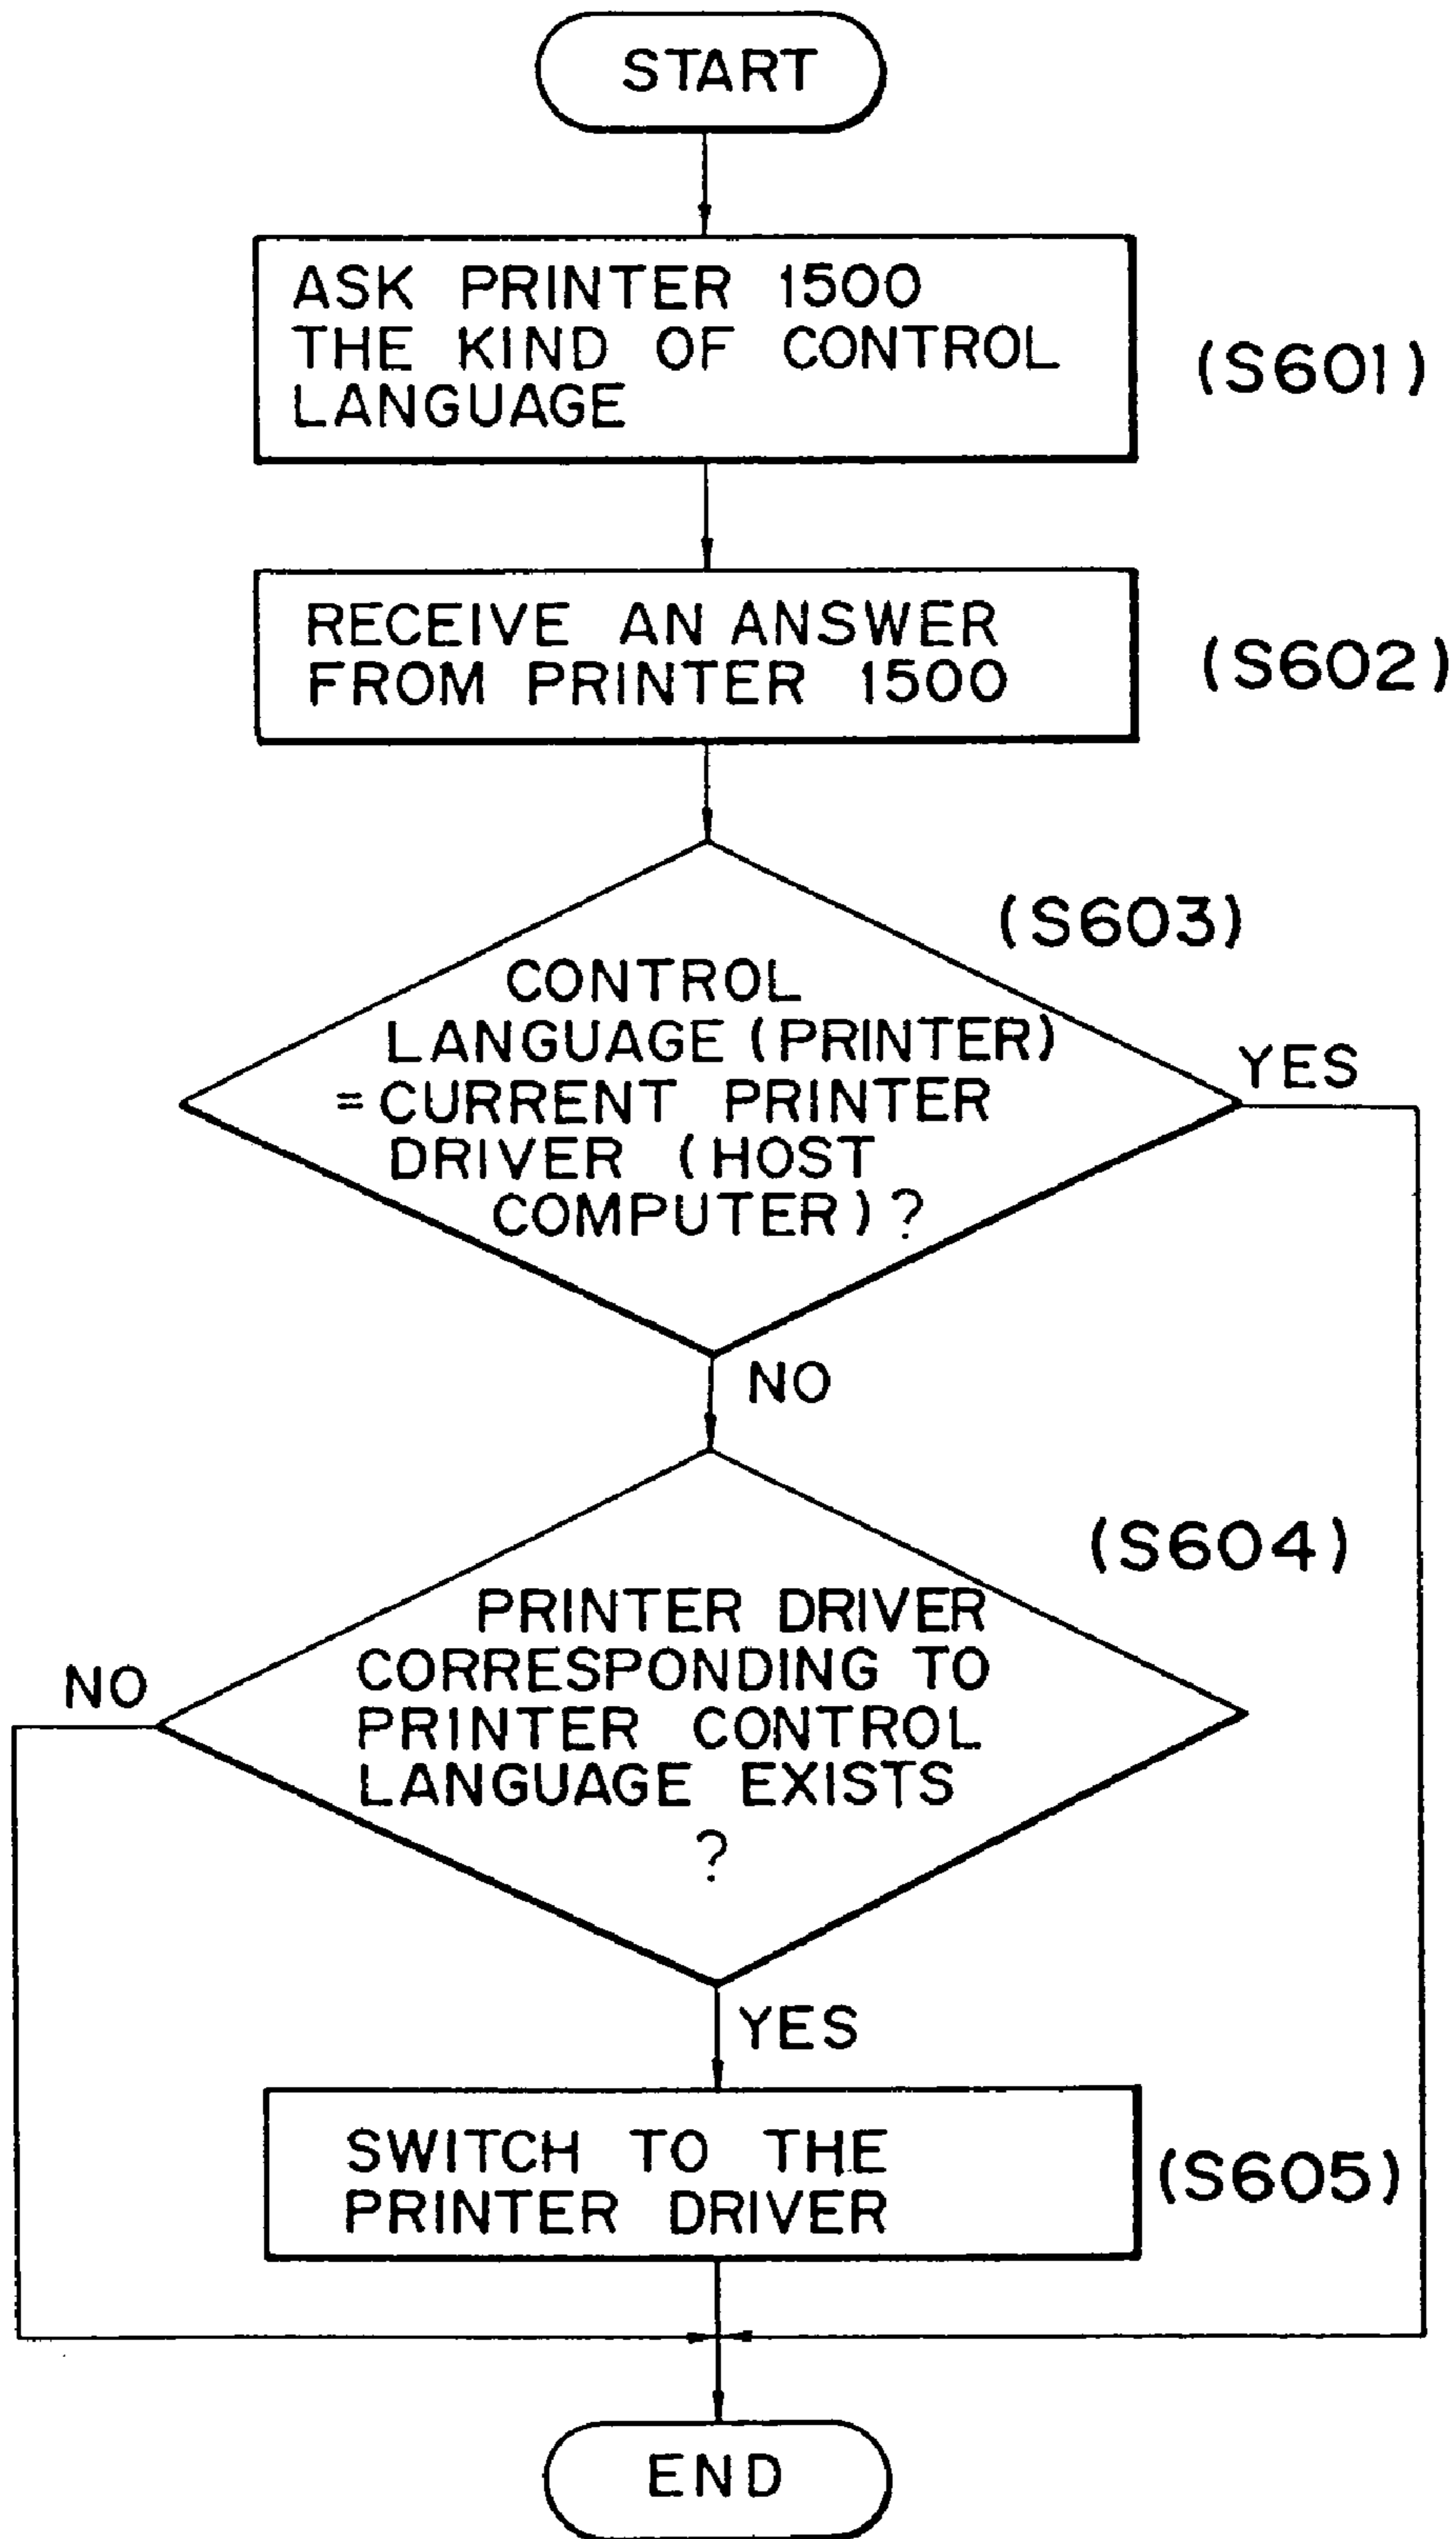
START

ASK PRINTER 1500 THE KIND OF CONTROL LANGUAGE

(S601)

RECEIVE AN ANSWER FROM PRINTER 1500

(S602)

(S603)

CONTROL LANGUAGE (PRINTER) = CURRENT PRINTER DRIVER (HOST COMPUTER)?

YES

NO

(S604)

PRINTER DRIVER CORRESPONDING TO PRINTER CONTROL LANGUAGE EXISTS ?

NO

YES

SWITCH TO THE PRINTER DRIVER

(S605)

END